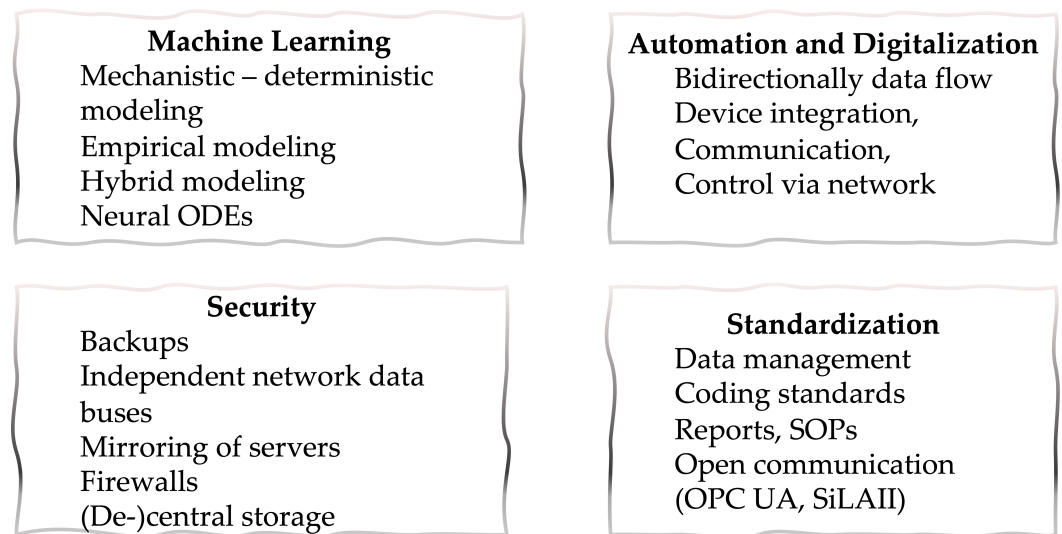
**Machine Learning**
Mechanistic – deterministic modeling
Empirical modeling
Hybrid modeling
Neural ODEs

**Automation and Digitalization**
Bidirectionally data flow
Device integration,
Communication,
Control via network

**Security**
Backups
Independent network data buses
Mirroring of servers
Firewalls
(De-)central storage

**Standardization**
Data management
Coding standards
Reports, SOPs
Open communication
(OPC UA, SiLAII)